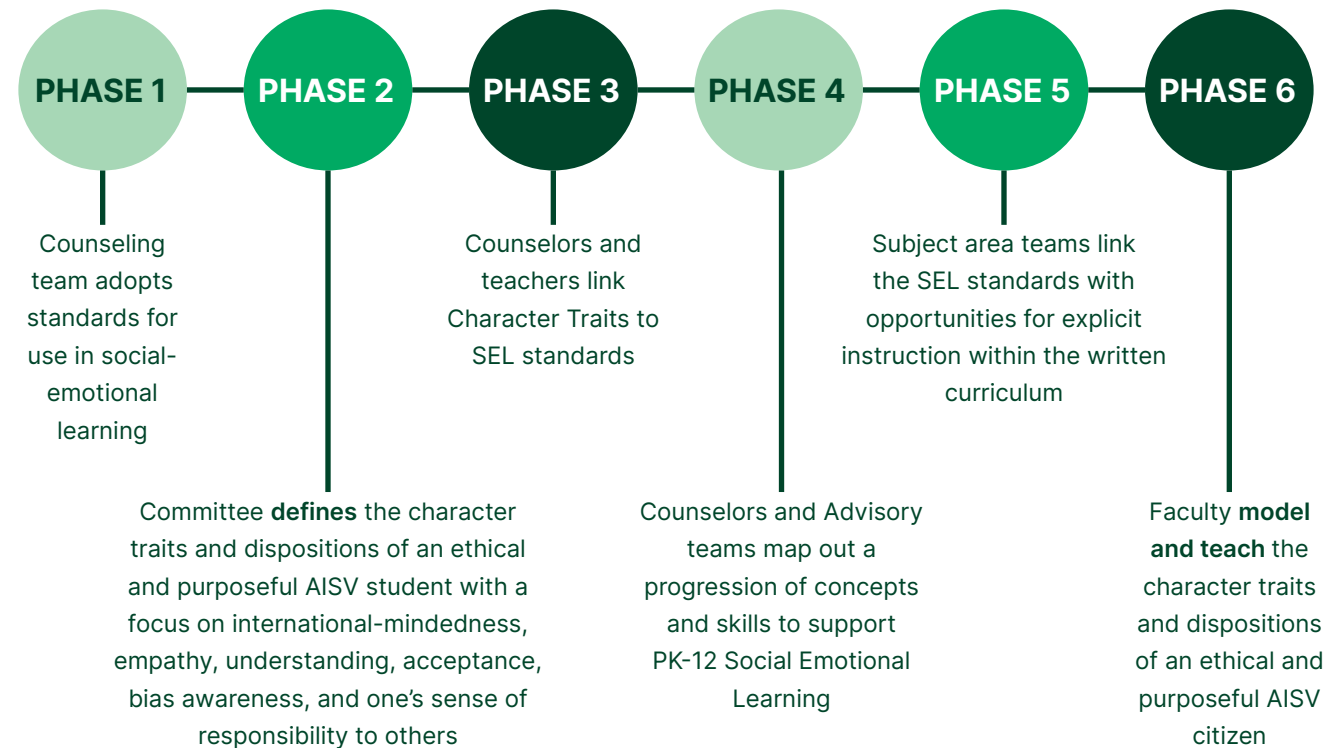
PHASE 1

Counseling team adopts standards for use in social-emotional learning

PHASE 2

Committee **defines** the character traits and dispositions of an ethical and purposeful AISV student with a focus on international-mindedness, empathy, understanding, acceptance, bias awareness, and one’s sense of responsibility to others

PHASE 3

Counselors and teachers link Character Traits to SEL standards

PHASE 4

Counselors and Advisory teams map out a progression of concepts and skills to support PK-12 Social Emotional Learning

PHASE 5

Subject area teams link the SEL standards with opportunities for explicit instruction within the written curriculum

PHASE 6

Faculty **model and teach** the character traits and dispositions of an ethical and purposeful AISV citizen